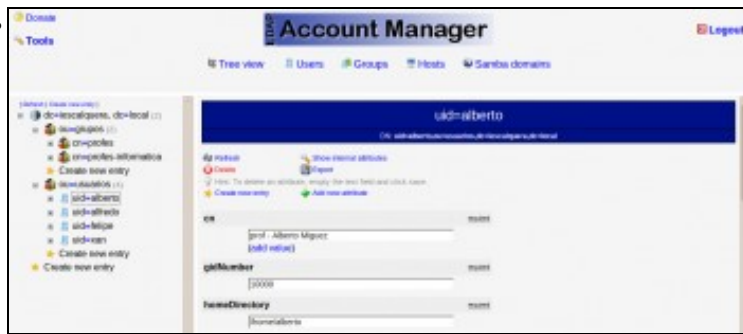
Donate
Tools

LDAP Account Manager

Logout

Tree view Users Groups Hosts Samba domains

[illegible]
dc=iescalquera, dc=local
ou=grupos
cn=profes
cn=profes-informatica
Create new entry
ou=usuarios
uid=alberto
uid=alfredo
uid=felipe
uid=xan
Create new entry
Create new entry

uid=alberto
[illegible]

Refresh
Delete
Create new entry
Show internal attributes
Export
Add new attribute
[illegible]

cn
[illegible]
prof - Alberto Míguez
(add value)

gidNumber
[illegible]
10000

homeDirectory
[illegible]
/home/alberto